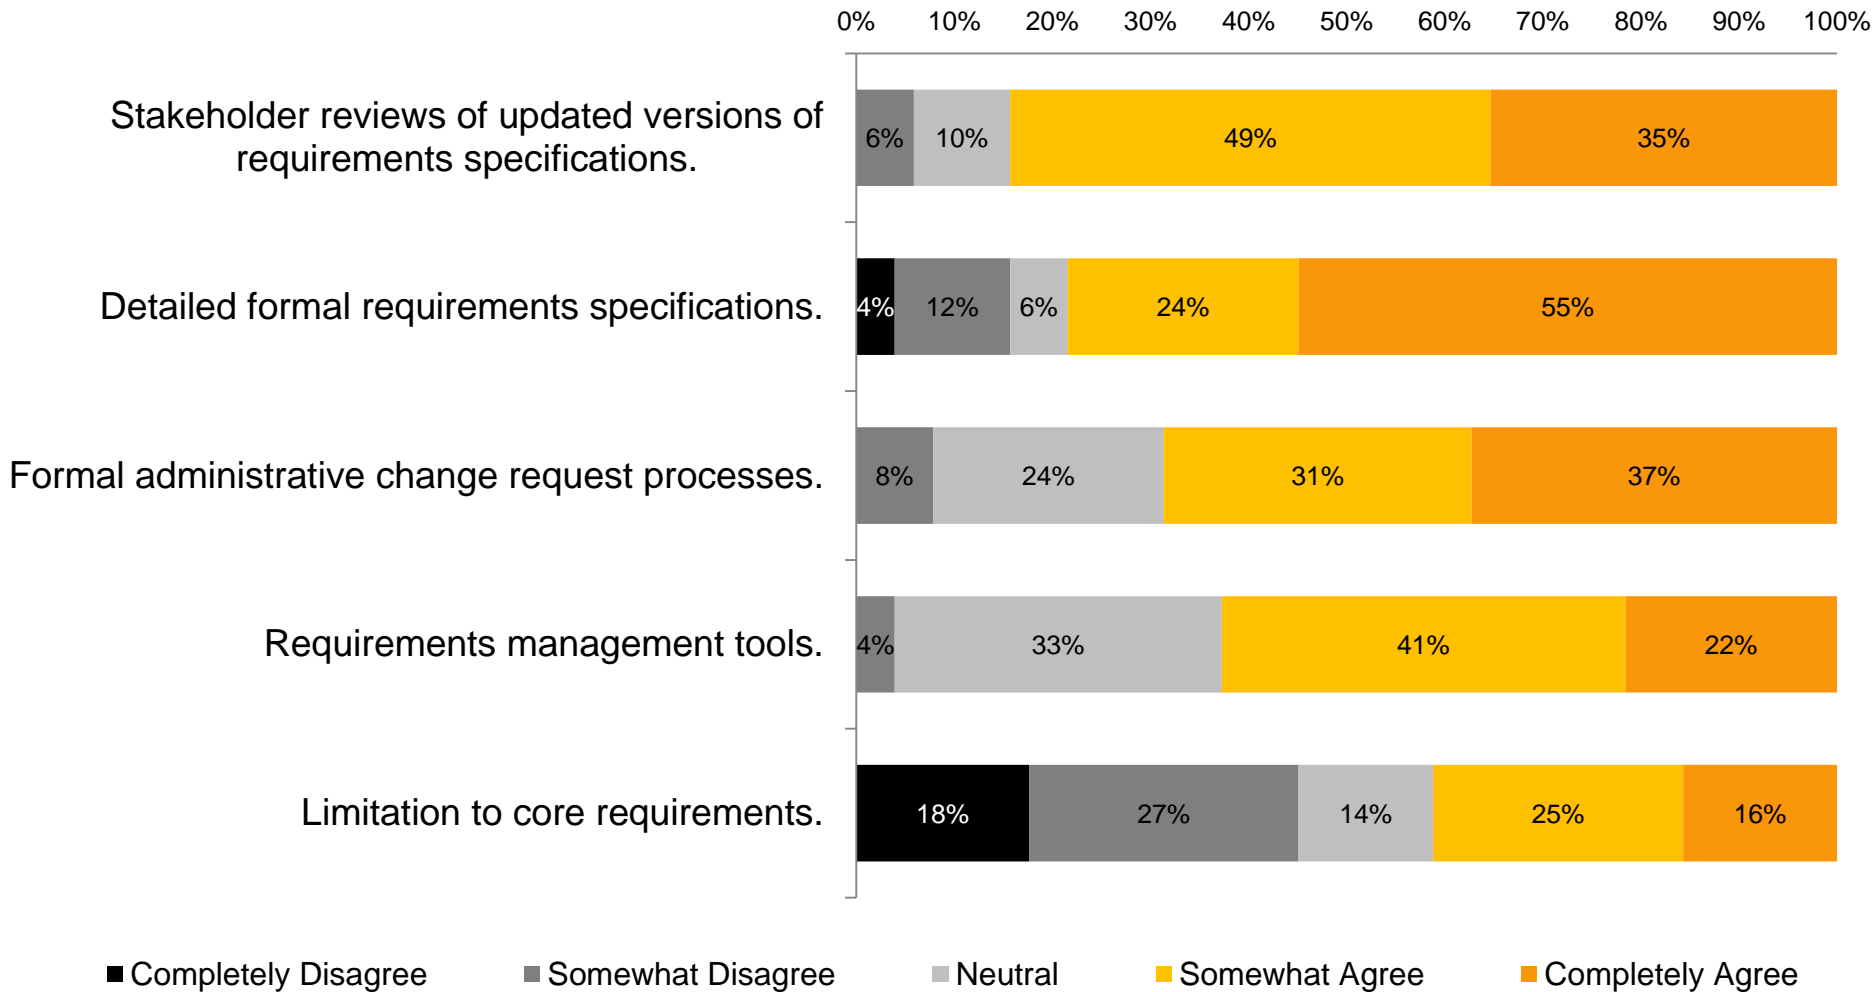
0% 10% 20% 30% 40% 50% 60% 70% 80% 90% 100%

Stakeholder reviews of updated versions of requirements specifications.
6% 10% 49% 35%

Detailed formal requirements specifications.
4% 12% 6% 24% 55%

Formal administrative change request processes.
8% 24% 31% 37%

Requirements management tools.
4% 33% 41% 22%

Limitation to core requirements.
18% 27% 14% 25% 16%

Completely Disagree
Somewhat Disagree
Neutral
Somewhat Agree
Completely Agree